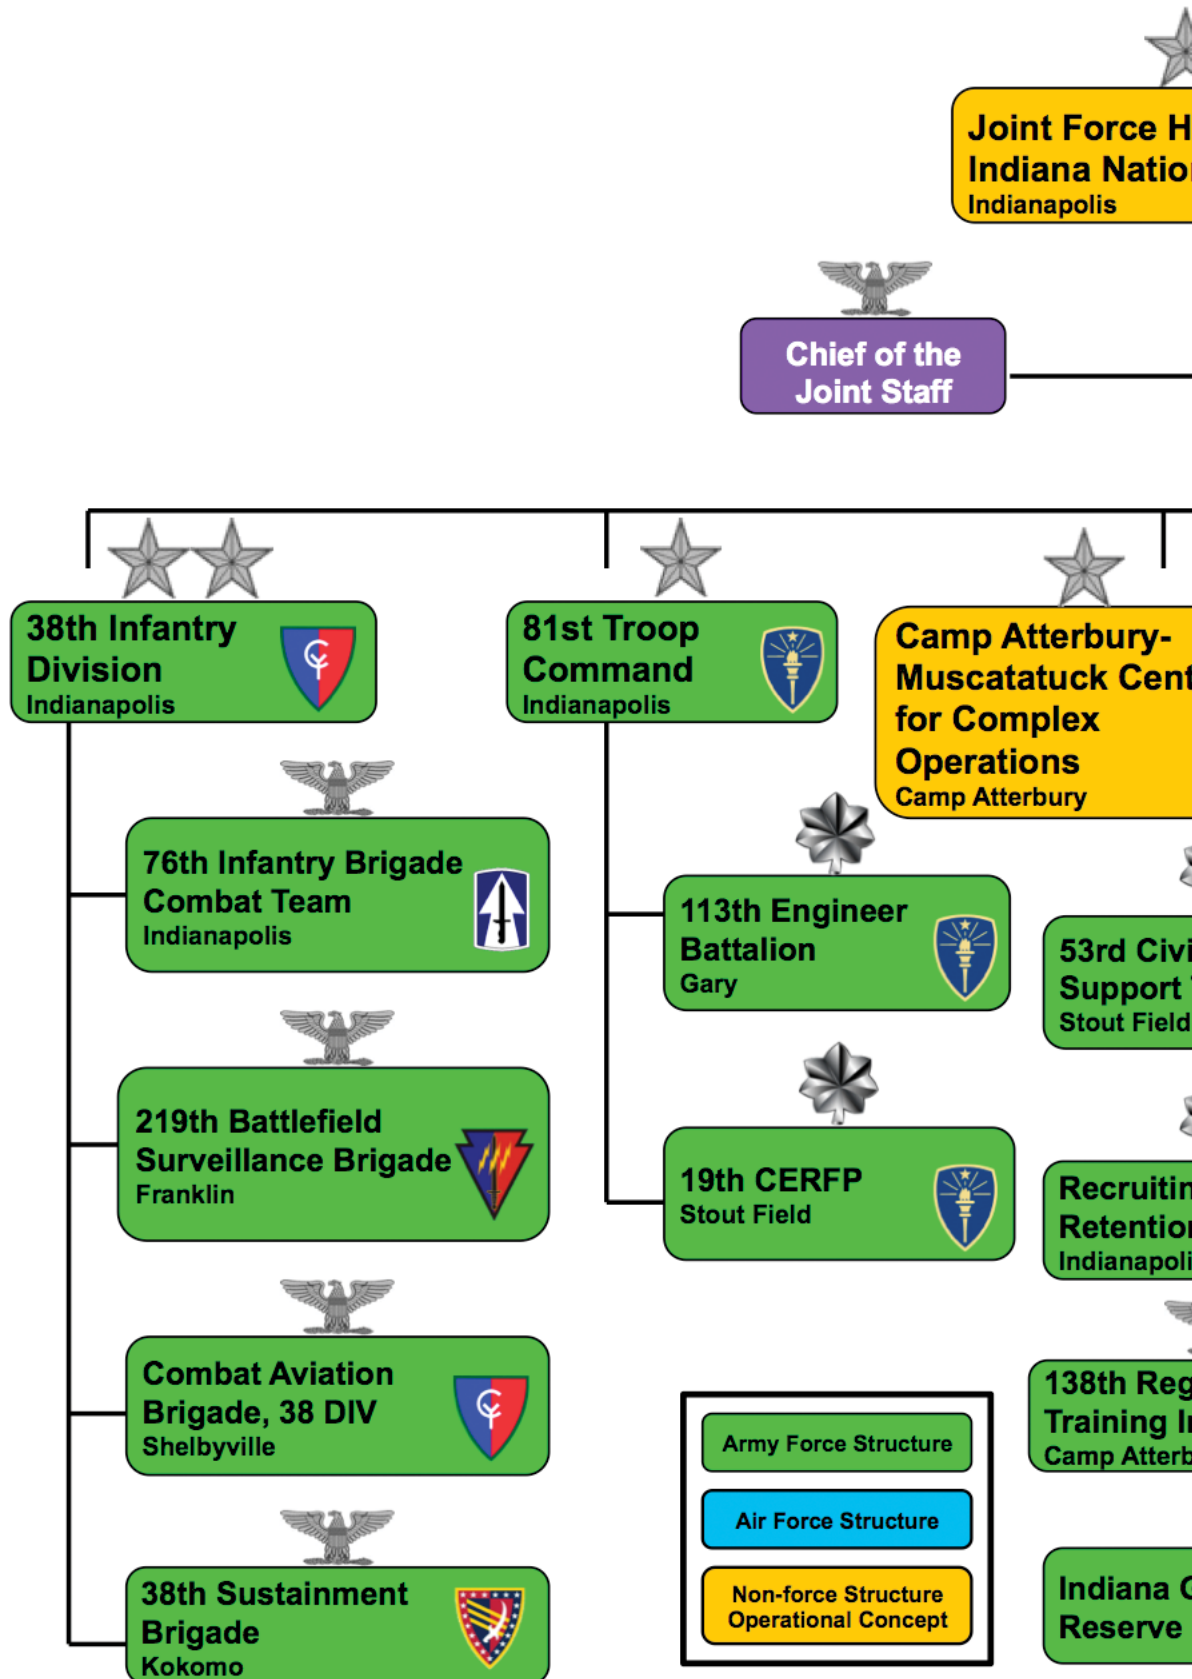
Joint Force H
Indiana Natio
Indianapolis

Chief of the Joint Staff

38th Infantry Division
Indianapolis

81st Troop Command
Indianapolis

Camp Atterbury-Muscatatuck Cent
for Complex Operations
Camp Atterbury

76th Infantry Brigade Combat Team
Indianapolis

113th Engineer Battalion
Gary

53rd Civi
Support
Stout Field

219th Battlefield Surveillance Brigade
Franklin

19th CERFP
Stout Field

Recruitin
Retentio
Indianapoli

Combat Aviation Brigade, 38 DIV
Shelbyville

138th Reg
Training I
Camp Atterb

Army Force Structure
Air Force Structure
Non-force Structure Operational Concept

38th Sustainment Brigade
Kokomo

Indiana G
Reserve